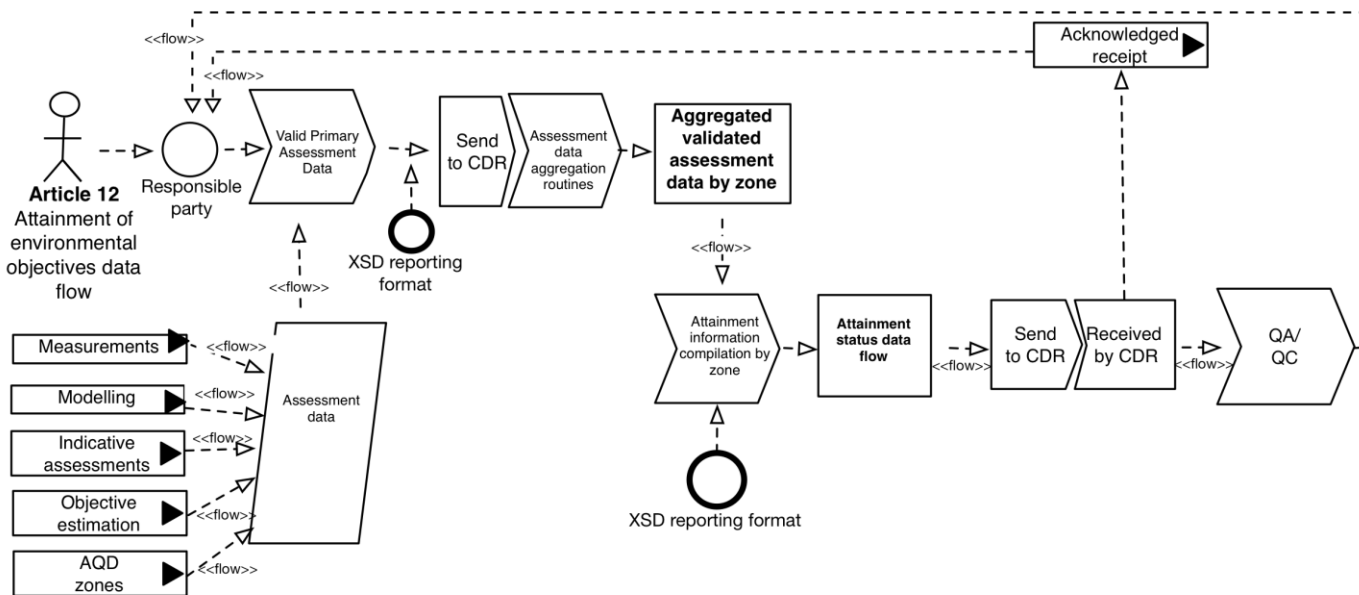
<<flow>>

<<flow>>

Acknowledged receipt

Article 12
Attainment of environmental objectives data flow

Responsible party

Valid Primary Assessment Data

Send to CDR

Assessment data aggregation routines

Aggregated validated assessment data by zone

XSD reporting format

<<flow>>

<<flow>>

Measurements

<<flow>>

Modelling

<<flow>>

Indicative assessments

<<flow>>

Objective estimation

<<flow>>

AQD zones

<<flow>>

Assessment data

Attainment information compilation by zone

Attainment status data flow

<<flow>>

Send to CDR

Received by CDR

<<flow>>

QA/ QC

XSD reporting format